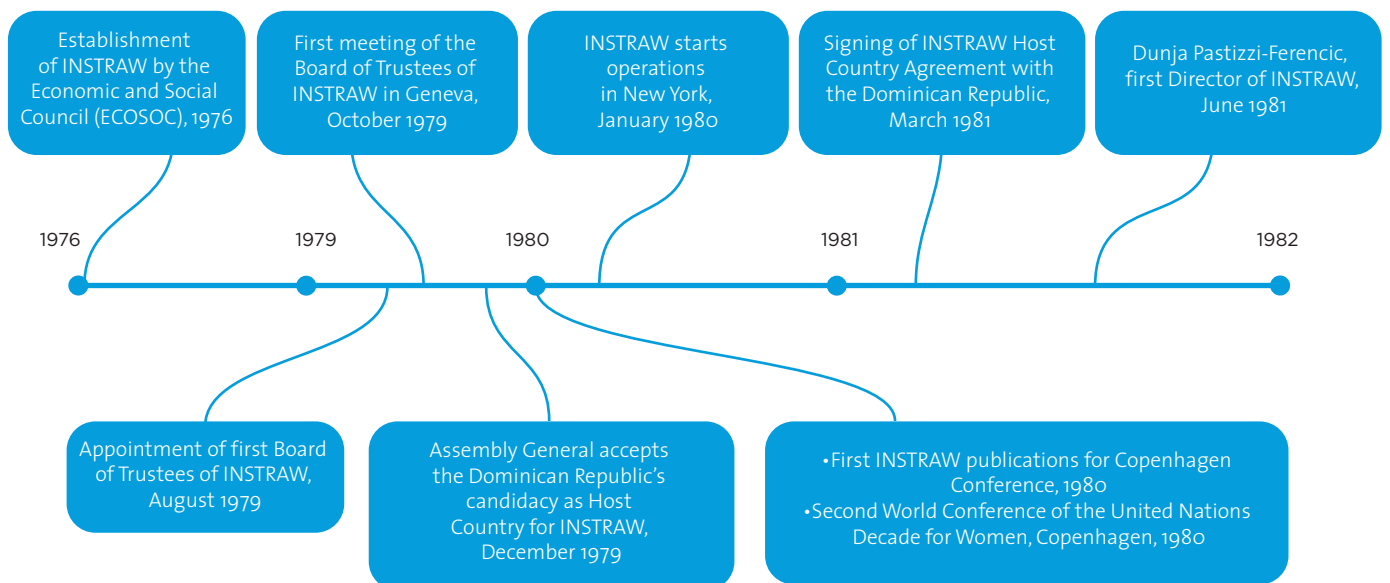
Establishment of INSTRAW by the Economic and Social Council (ECOSOC), 1976

First meeting of the Board of Trustees of INSTRAW in Geneva, October 1979

INSTRAW starts operations in New York, January 1980

Signing of INSTRAW Host Country Agreement with the Dominican Republic, March 1981

Dunja Pastizzi-Ferencic, first Director of INSTRAW, June 1981

1976

1979

1980

1981

1982

Appointment of first Board of Trustees of INSTRAW, August 1979

Assembly General accepts the Dominican Republic's candidacy as Host Country for INSTRAW, December 1979

•First INSTRAW publications for Copenhagen Conference, 1980
•Second World Conference of the United Nations Decade for Women, Copenhagen, 1980